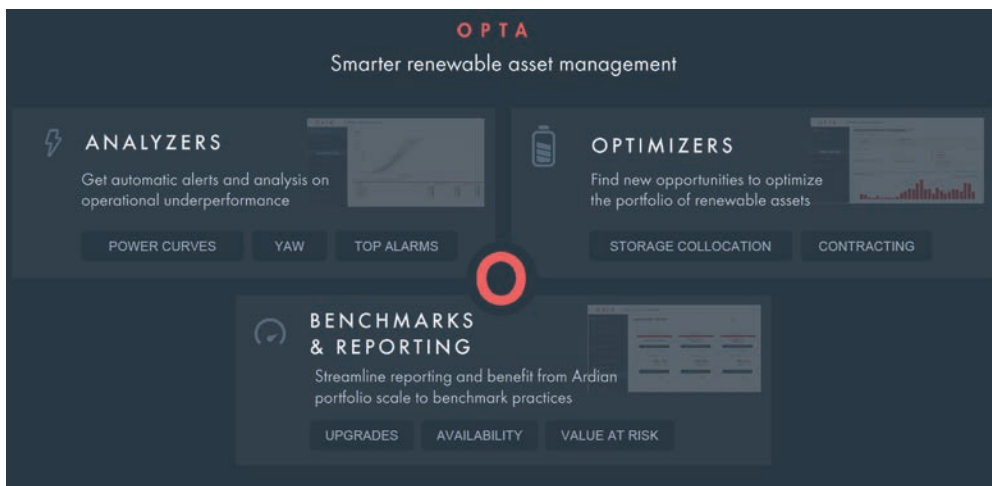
OPTA

Smarter renewable asset management

ANALYZERS

Get automatic alerts and analysis on operational underperformance

POWER CURVES

YAW

TOP ALARMS

OPTIMIZERS

Find new opportunities to optimize the portfolio of renewable assets

STORAGE COLLOCATION

CONTRACTING

BENCHMARKS & REPORTING

Streamline reporting and benefit from Ardian portfolio scale to benchmark practices

UPGRADES

AVAILABILITY

VALUE AT RISK